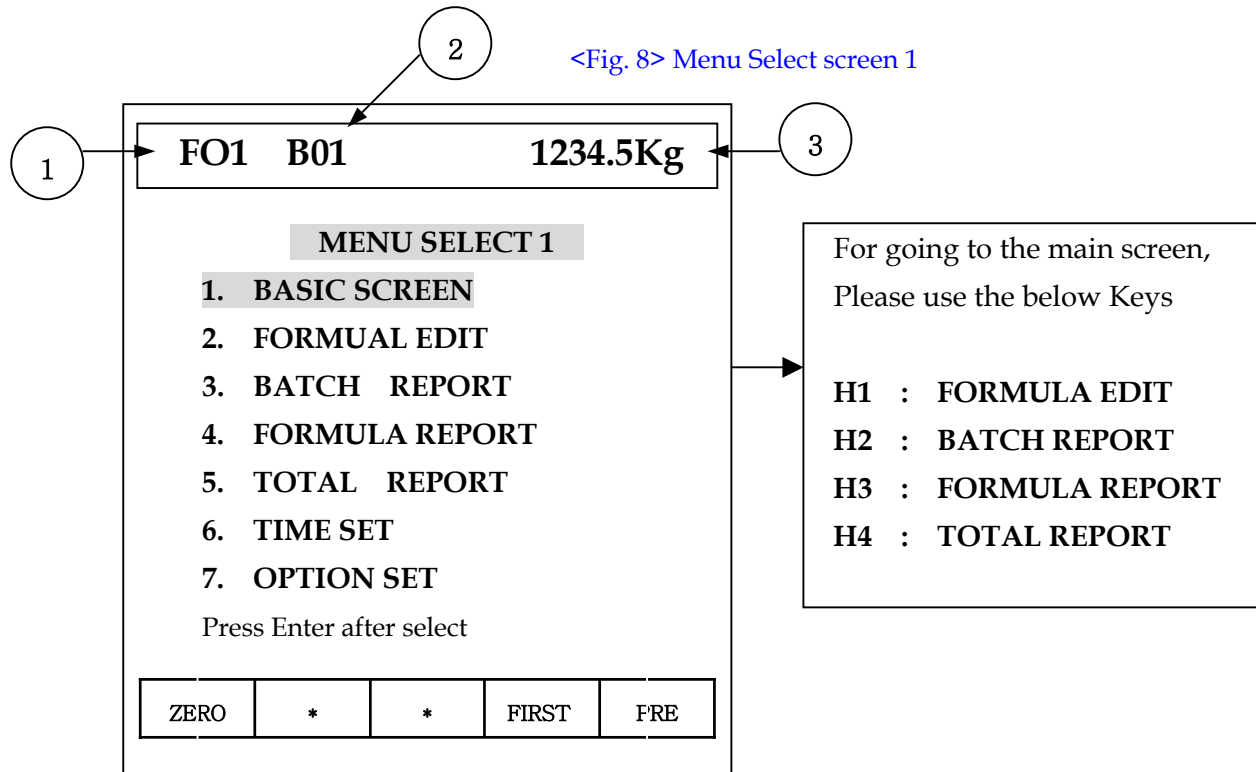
2

<Fig. 8> Menu Select screen 1

1

FO1 B01 1234.5Kg

3

MENU SELECT 1

1. BASIC SCREEN
2. FORMUAL EDIT
3. BATCH REPORT
4. FORMULA REPORT
5. TOTAL REPORT
6. TIME SET
7. OPTION SET

Press Enter after select

| ZERO | * | * | FIRST | FRE |
|---|---|---|---|---|

For going to the main screen, Please use the below Keys

H1 : FORMULA EDIT
H2 : BATCH REPORT
H3 : FORMULA REPORT
H4 : TOTAL REPORT